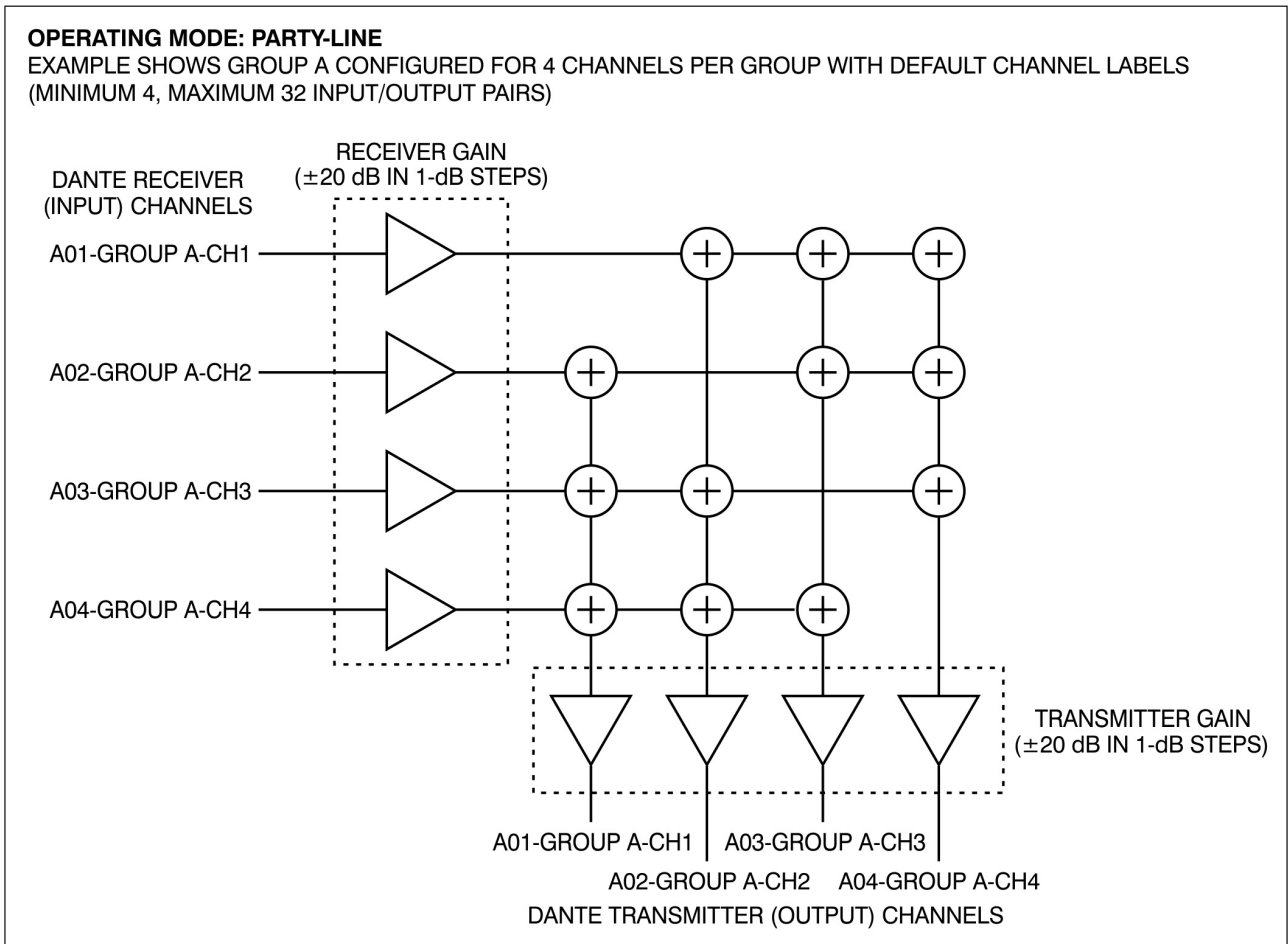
**OPERATING MODE: PARTY-LINE**
EXAMPLE SHOWS GROUP A CONFIGURED FOR 4 CHANNELS PER GROUP WITH DEFAULT CHANNEL LABELS (MINIMUM 4, MAXIMUM 32 INPUT/OUTPUT PAIRS)

RECEIVER GAIN ($\pm$20 dB IN 1-dB STEPS)

DANTE RECEIVER (INPUT) CHANNELS

A01-GROUP A-CH1

A02-GROUP A-CH2

A03-GROUP A-CH3

A04-GROUP A-CH4

TRANSMITTER GAIN ($\pm$20 dB IN 1-dB STEPS)

A01-GROUP A-CH1
A03-GROUP A-CH3
A02-GROUP A-CH2
A04-GROUP A-CH4

DANTE TRANSMITTER (OUTPUT) CHANNELS